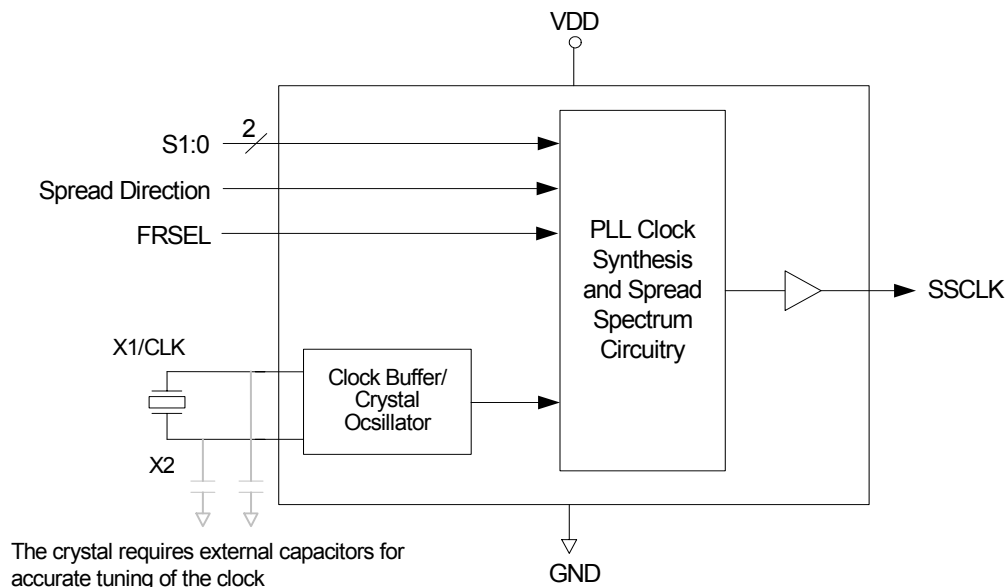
VDD

S1:0
2
Spread Direction
FRSEL

PLL Clock Synthesis and Spread Spectrum Circuitry

SSCLK

X1/CLK

Clock Buffer/ Crystal Ocsillator

X2

The crystal requires external capacitors for accurate tuning of the clock

GND